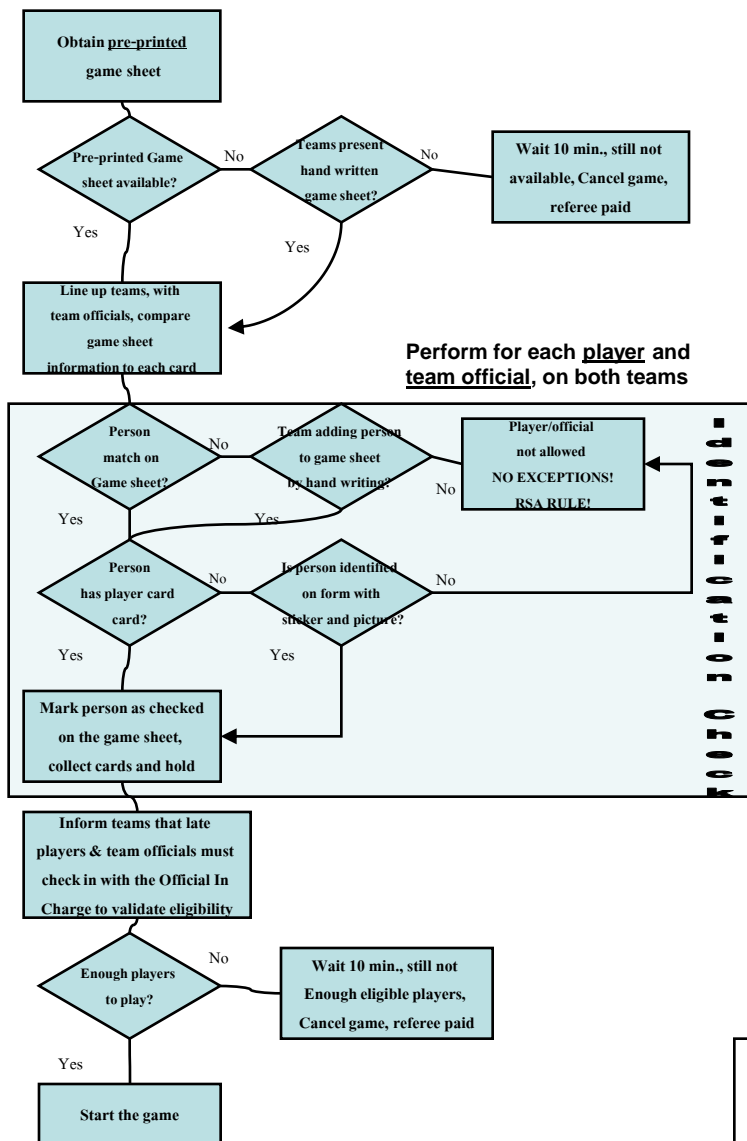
Obtain pre-printed game sheet

Pre-printed Game sheet available?

No

Teams present hand written game sheet?

No

Wait 10 min., still not available, Cancel game, referee paid

Yes

Yes

Line up teams, with team officials, compare game sheet information to each card

Perform for each player and team official, on both teams

Person match on Game sheet?

No

Team adding person to game sheet by hand writing?

No

Player/official not allowed NO EXCEPTIONS! RSA RULE!

Yes

Yes

Person has player card card?

No

Is person identified on form with sticker and picture?

No

Yes

Yes

Mark person as checked on the game sheet, collect cards and hold

Identification Check

Inform teams that late players & team officials must check in with the Official In Charge to validate eligibility

Enough players to play?

No

Wait 10 min., still not Enough eligible players, Cancel game, referee paid

Yes

Start the game